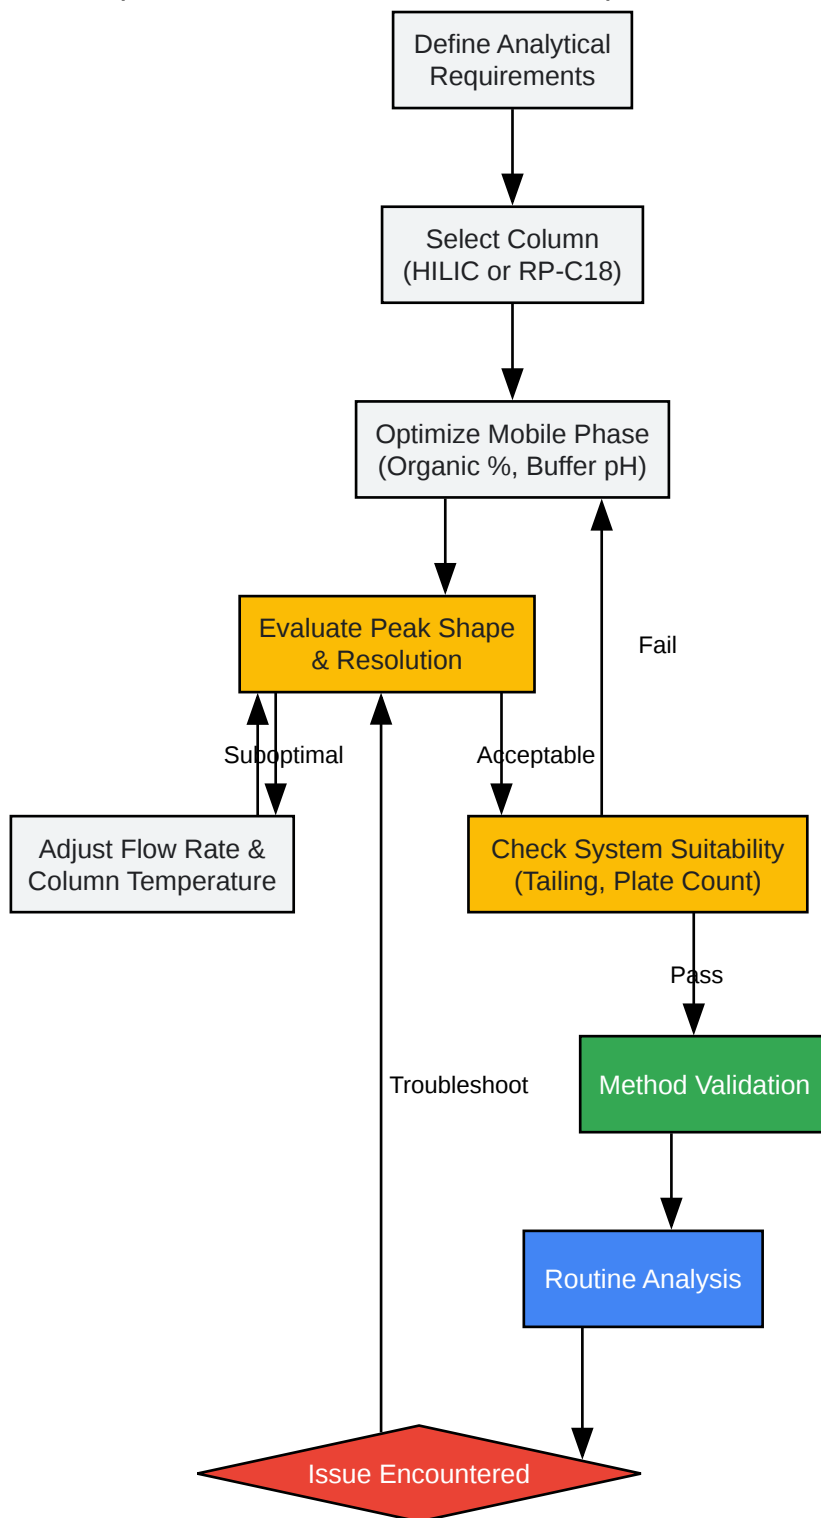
Define Analytical Requirements

Select Column (HILIC or RP-C18)

Optimize Mobile Phase (Organic %, Buffer pH)

Evaluate Peak Shape & Resolution

Fail

Suboptimal

Acceptable

Adjust Flow Rate & Column Temperature

Check System Suitability (Tailing, Plate Count)

Pass

Troubleshoot

Method Validation

Routine Analysis

Issue Encountered